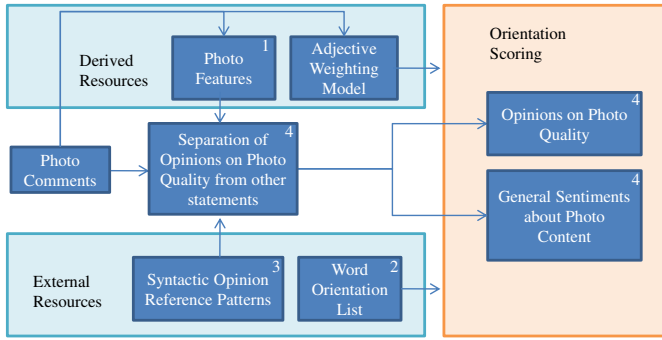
Derived Resources

Photo Features 1

Adjective Weighting Model

Orientation Scoring

Photo Comments

Separation of Opinions on Photo Quality from other statements 4

Opinions on Photo Quality 4

General Sentiments about Photo Content 4

External Resources

Syntactic Opinion Reference Patterns 3

Word Orientation List 2